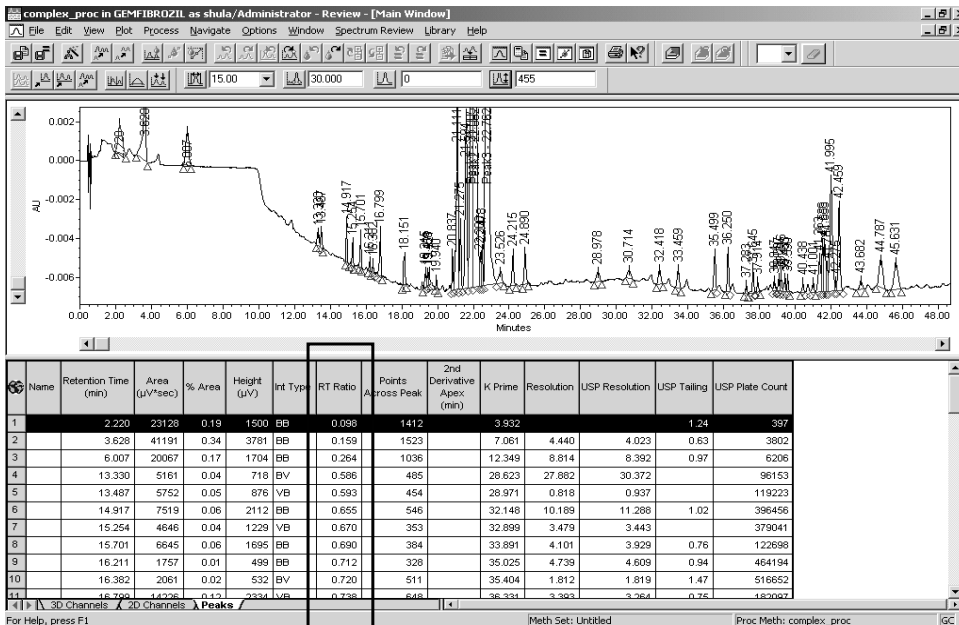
complex_proc in GEMFIBROZIL as shula/Administrator - Review - [Main Window]

File Edit View Plot Process Navigate Options Window Spectrum Review Library Help

15.00 30.000 0 455

AU

0.002
0.000
-0.002
-0.004
-0.006

2.220 3.628 6.007 13.330 13.487 14.917 15.254 15.701 16.211 16.382 16.799 18.151 19.940 20.837 21.111 22.763 23.526 24.215 24.890 28.978 30.714 32.418 33.459 35.499 36.250 37.914 40.438 41.995 42.459 43.682 44.787 45.631

0.00 2.00 4.00 6.00 8.00 10.00 12.00 14.00 16.00 18.00 20.00 22.00 24.00 26.00 28.00 30.00 32.00 34.00 36.00 38.00 40.00 42.00 44.00 46.00 48.00

Minutes

| | Name | Retention Time (min) | Area (µV*sec) | % Area | Height (µV) | Int Type | RT Ratio | Points Across Peak | 2nd Derivative Apex (min) | K Prime | Resolution | USP Resolution | USP Tailing | USP Plate Count |
|---|---|---|---|---|---|---|---|---|---|---|---|---|---|---|
| 1 | | 2.220 | 23128 | 0.19 | 1500 | BB | 0.098 | 1412 | | 3.932 | | | 1.24 | 397 |
| 2 | | 3.628 | 41191 | 0.34 | 3781 | BB | 0.159 | 1523 | | 7.061 | 4.440 | 4.023 | 0.63 | 3802 |
| 3 | | 6.007 | 20067 | 0.17 | 1704 | BB | 0.264 | 1036 | | 12.349 | 8.814 | 8.392 | 0.97 | 6206 |
| 4 | | 13.330 | 5161 | 0.04 | 718 | BV | 0.586 | 485 | | 28.623 | 27.882 | 30.372 | | 96153 |
| 5 | | 13.487 | 5752 | 0.05 | 876 | VB | 0.593 | 454 | | 28.971 | 0.818 | 0.937 | | 119223 |
| 6 | | 14.917 | 7519 | 0.06 | 2112 | BB | 0.655 | 546 | | 32.148 | 10.189 | 11.288 | 1.02 | 396456 |
| 7 | | 15.254 | 4646 | 0.04 | 1229 | VB | 0.670 | 353 | | 32.899 | 3.479 | 3.443 | | 379041 |
| 8 | | 15.701 | 6645 | 0.06 | 1695 | BB | 0.690 | 384 | | 33.891 | 4.101 | 3.929 | 0.76 | 122698 |
| 9 | | 16.211 | 1757 | 0.01 | 499 | BB | 0.712 | 328 | | 35.025 | 4.739 | 4.609 | 0.94 | 464194 |
| 10 | | 16.382 | 2061 | 0.02 | 532 | BV | 0.720 | 511 | | 35.404 | 1.812 | 1.819 | 1.47 | 516652 |
| 11 | | 16.799 | 14226 | 0.12 | 2334 | VB | 0.738 | 648 | | 36.331 | 3.393 | 3.264 | 0.75 | 182097 |

3D Channels 2D Channels Peaks

For Help, press F1 Meth Set: Untitled Proc Meth: complex_proc GC